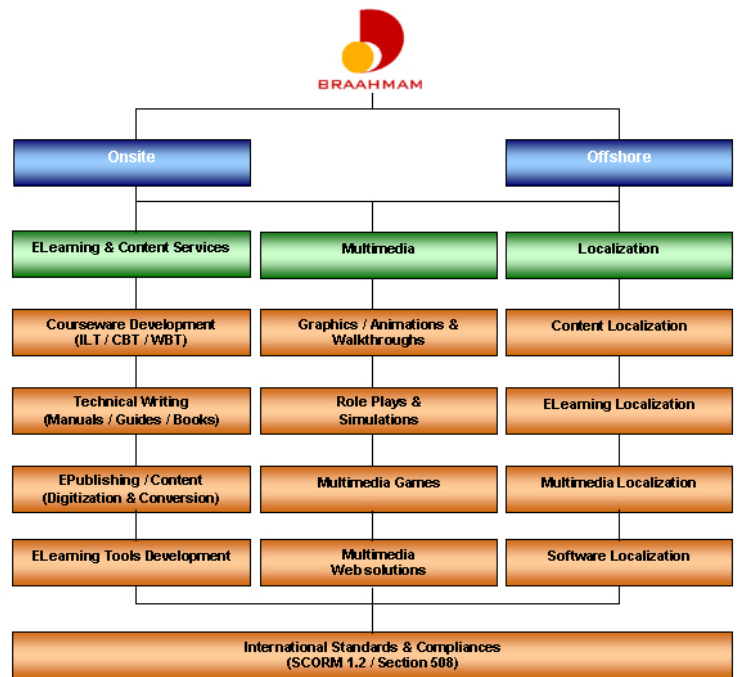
BRAAHMAM

Onsite

Offshore

ELearning & Content Services

Multimedia

Localization

Courseware Development (ILT / CBT / WBT)

Technical Writing (Manuals / Guides / Books)

EPublishing / Content (Digitization & Conversion)

ELearning Tools Development

Graphics / Animations & Walkthroughs

Role Plays & Simulations

Multimedia Games

Multimedia Web solutions

Content Localization

ELearning Localization

Multimedia Localization

Software Localization

International Standards & Compliances (SCORM 1.2 / Section 508)